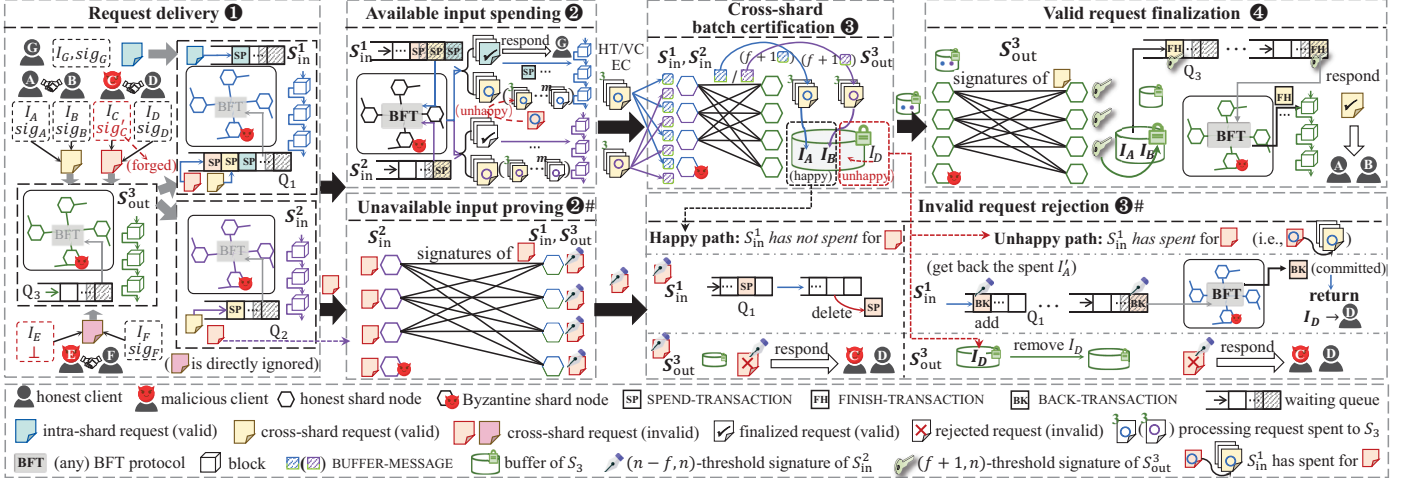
Request delivery ❶

G $I_G, sig_G$

A B C D

$I_A$ $sig_A$ $I_B$ $sig_B$ $I_C$ $sig_C$ $I_D$ $sig_D$

(forged)

$S^1_{in}$

SP

BFT

SP SP SP

$Q_1$

$S^3_{out}$

BFT

$Q_3$

$S^2_{in}$

BFT

SP

$Q_2$

$I_E$ ⊥ $I_F$ $sig_F$

E F

( is directly ignored)

Available input spending ❷

$S^1_{in}$ SP SP SP

respond G

BFT

(unhappy)

$S^2_{in}$ SP

HT/VC EC

Unavailable input proving ❷#

$S^2_{in}$ signatures of $S^1_{in}, S^3_{out}$

Cross-shard batch certification ❸

$S^1_{in}, S^2_{in}$ $(f+1)$ $(f+1)$ $S^3_{out}$

$I_A$ $I_B$ $I_D$

(happy) unhappy

Valid request finalization ❹

$S^3_{out}$

signatures of

FH FH

$Q_3$

respond

BFT FH

$I_A$ $I_B$

A B

Invalid request rejection ❸#

Happy path: $S^1_{in}$ has not spent for

$S^1_{in}$ SP $Q_1$ delete SP

$S^3_{out}$ respond C D

Unhappy path: $S^1_{in}$ has spent for (i.e., )

(get back the spent $I_A'$)

$S^1_{in}$ BK add $Q_1$ BK

BFT BK (committed)

return $I_D \rightarrow$ D

$S^3_{out}$ $I_D$ remove $I_D$

respond C D

honest client malicious client honest shard node Byzantine shard node SP SPEND-TRANSACTION FH FINISH-TRANSACTION BK BACK-TRANSACTION waiting queue

intra-shard request (valid) cross-shard request (valid) cross-shard request (invalid) finalized request (valid) rejected request (invalid) ( ) processing request spent to $S_3$

BFT (any) BFT protocol block ( ) BUFFER-MESSAGE buffer of $S_3$ $(n-f,n)$-threshold signature of $S^2_{in}$ $(f+1,n)$-threshold signature of $S^3_{out}$ $S^1_{in}$ has spent for